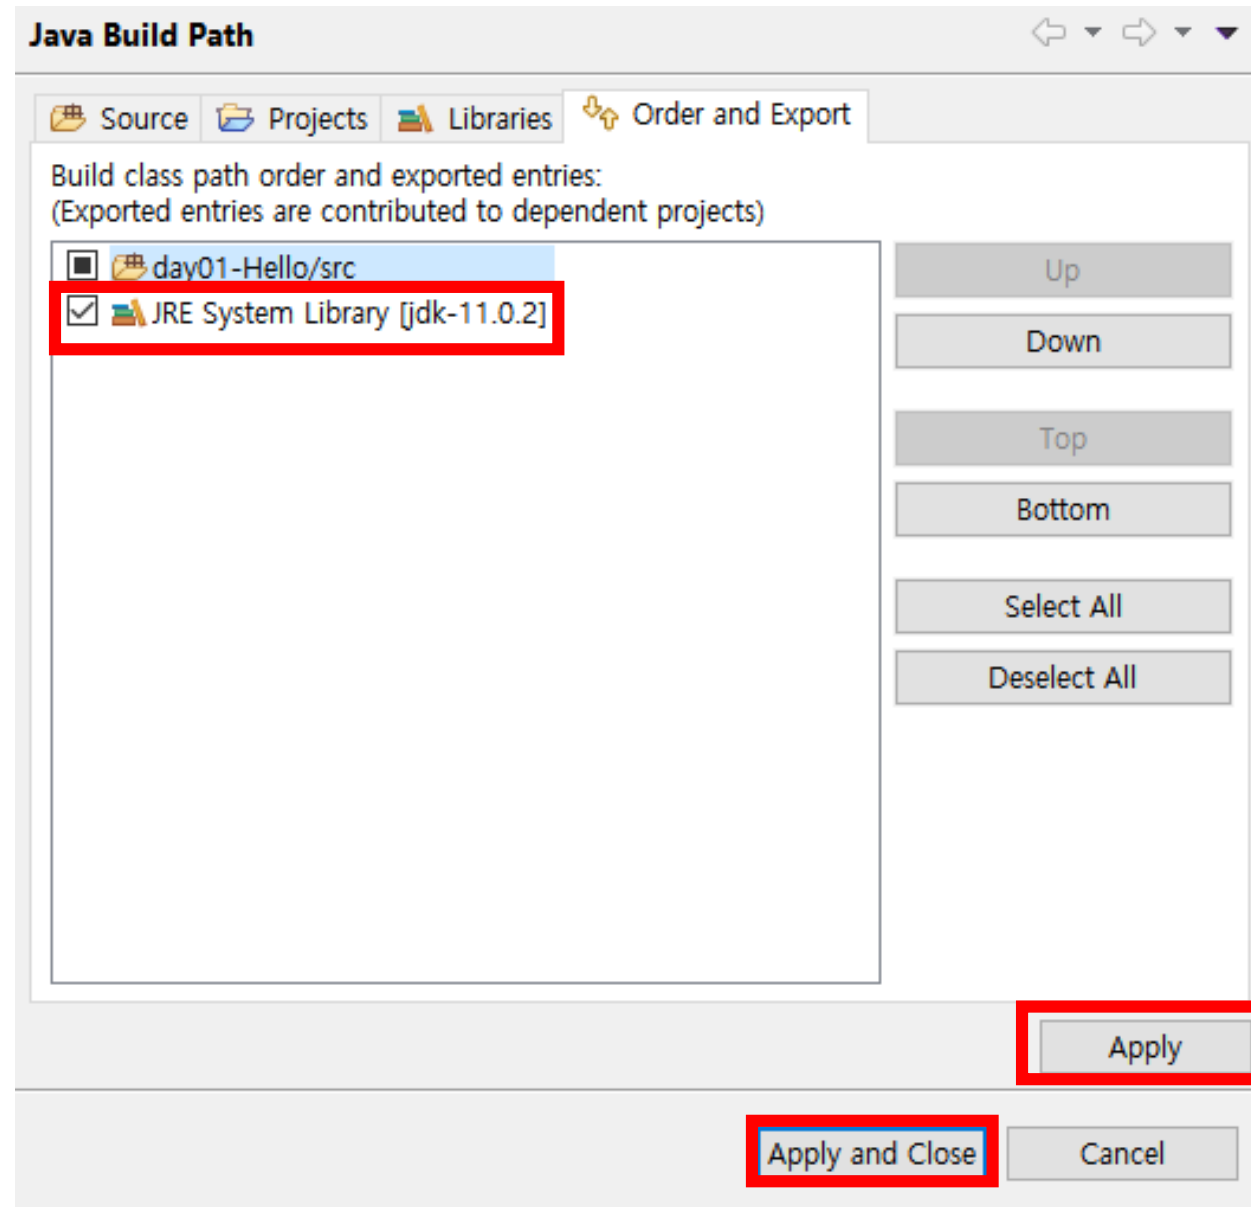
Java Build Path

Source Projects Libraries Order and Export

Build class path order and exported entries:
(Exported entries are contributed to dependent projects)

day01-Hello/src
JRE System Library [jdk-11.0.2]

Up
Down
Top
Bottom
Select All
Deselect All

Apply

Apply and Close
Cancel